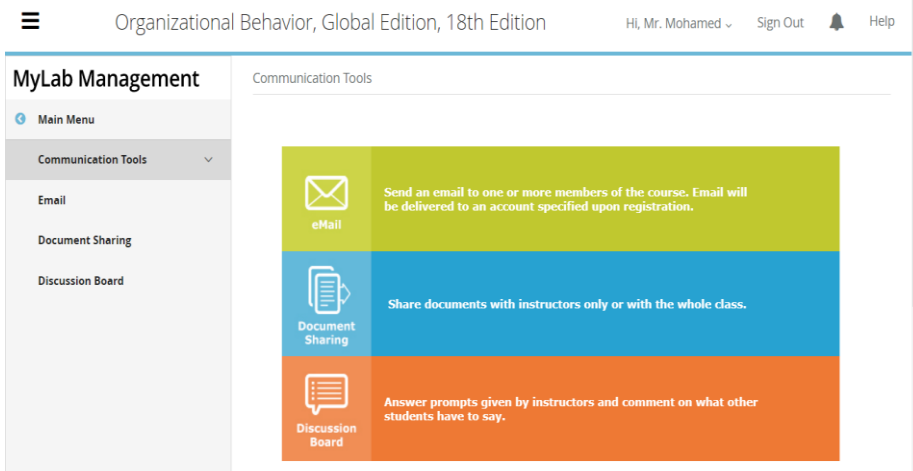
Organizational Behavior, Global Edition, 18th Edition

Hi, Mr. Mohamed

Sign Out

Help

MyLab Management

Main Menu

Communication Tools

Email

Document Sharing

Discussion Board

Communication Tools

eMail

Send an email to one or more members of the course. Email will be delivered to an account specified upon registration.

Document Sharing

Share documents with instructors only or with the whole class.

Discussion Board

Answer prompts given by instructors and comment on what other students have to say.